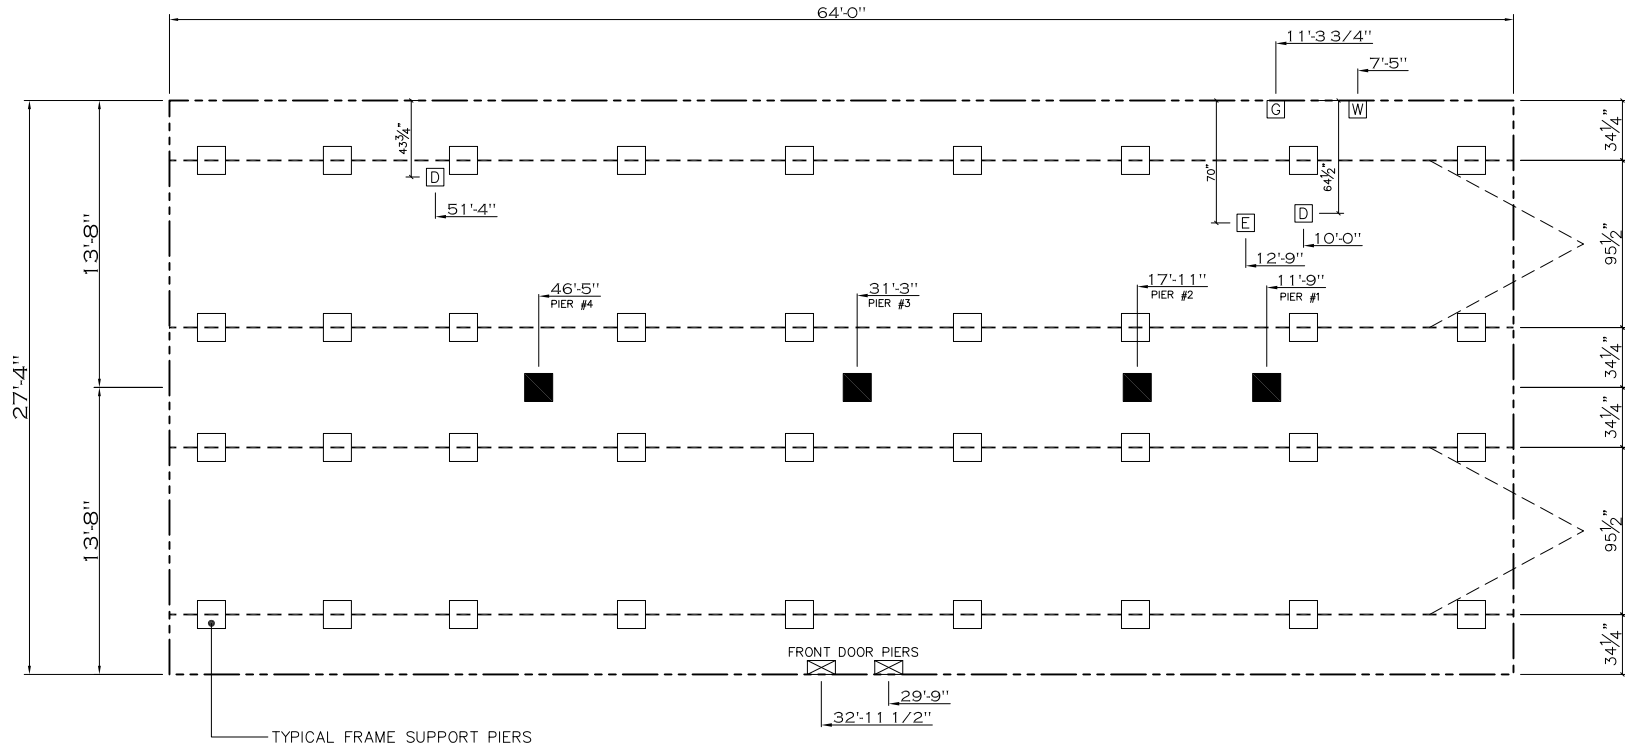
64'-0"

11'-3 3/4"

7'-5"

G

W

$43\frac{3}{4}$"

D

70"

$64\frac{1}{2}$"

51'-4"

E

D

10'-0"

12'-9"

46'-5"
PIER #4

31'-3"
PIER #3

17'-11"
PIER #2

11'-9"
PIER #1

27'-4"

13'-8"

13'-8"

$34\frac{1}{4}$"

$95\frac{1}{2}$"

$34\frac{1}{4}$"

$34\frac{1}{4}$"

$95\frac{1}{2}$"

$34\frac{1}{4}$"

FRONT DOOR PIERS

29'-9"

32'-11 1/2"

TYPICAL FRAME SUPPORT PIERS